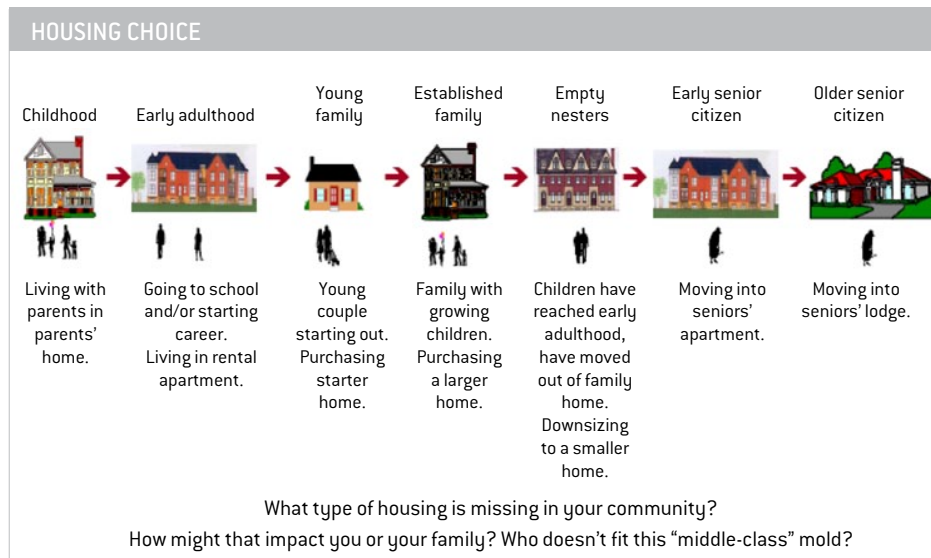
HOUSING CHOICE

Childhood

Early adulthood

Young family

Established family

Empty nesters

Early senior citizen

Older senior citizen

Living with parents in parents' home.

Going to school and/or starting career. Living in rental apartment.

Young couple starting out. Purchasing starter home.

Family with growing children. Purchasing a larger home.

Children have reached early adulthood, have moved out of family home. Downsizing to a smaller home.

Moving into seniors' apartment.

Moving into seniors' lodge.

What type of housing is missing in your community?
How might that impact you or your family? Who doesn't fit this "middle-class" mold?